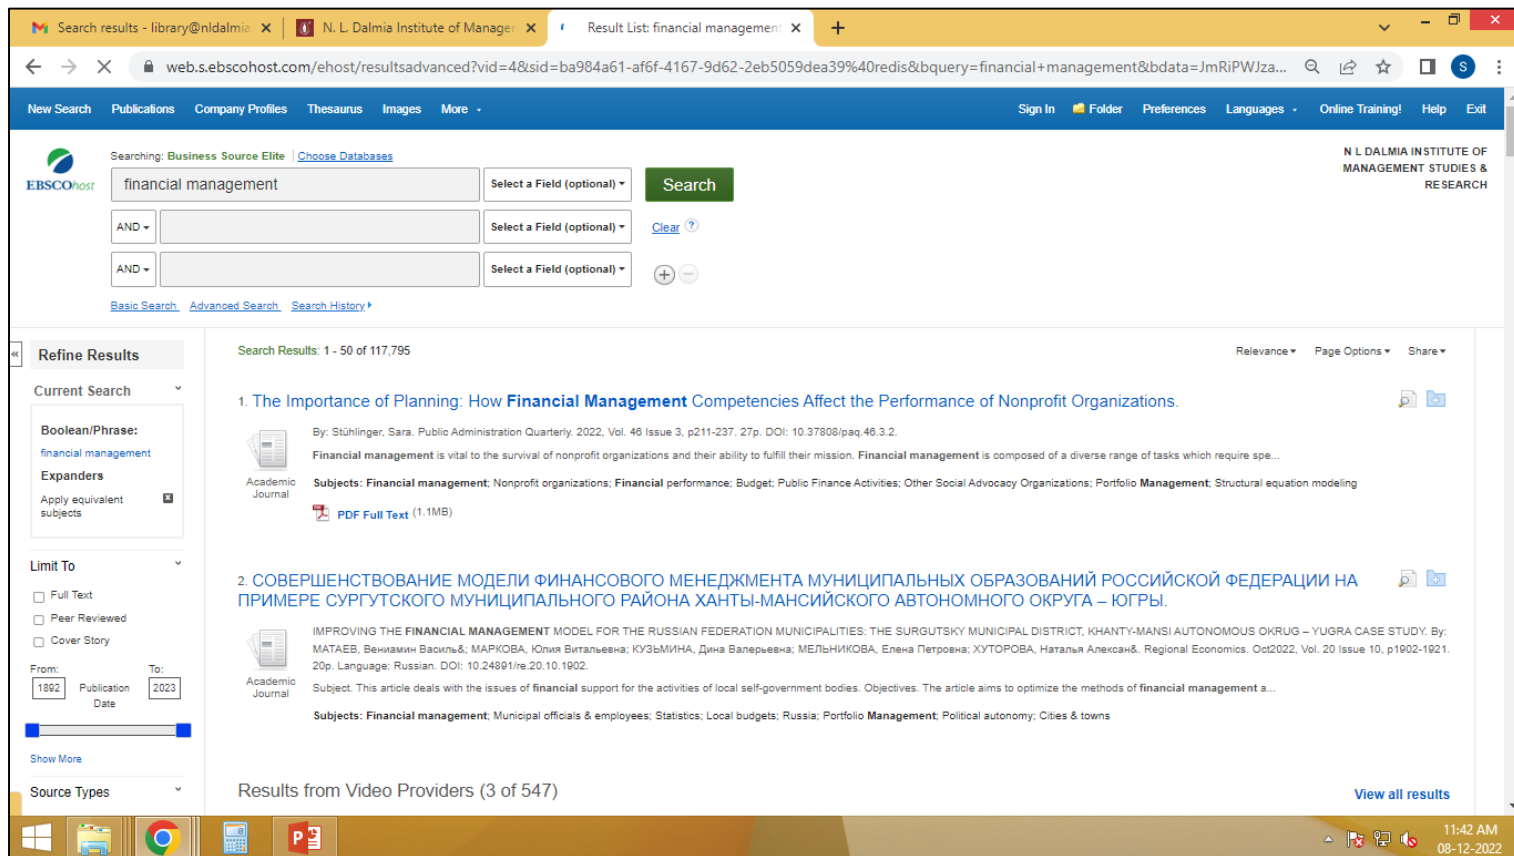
Search results - library@nldalmia ×
N. L. Dalmia Institute of Manager ×
Result List: financial managemen ×
+

web.s.ebscohost.com/ehost/resultsadvanced?vid=4&sid=ba984a61-af6f-4167-9d62-2eb5059dea39%40redis&bquery=financial+management&bdata=JmRiPWJza...

New Search Publications Company Profiles Thesaurus Images More Sign In Folder Preferences Languages Online Training! Help Exit

EBSCOhost

Searching: Business Source Elite | Choose Databases

financial management | Select a Field (optional) | Search
AND | | Select a Field (optional) | Clear
AND | | Select a Field (optional)

Basic Search Advanced Search Search History

N L DALMIA INSTITUTE OF MANAGEMENT STUDIES & RESEARCH

Refine Results

Current Search

Boolean/Phrase:
financial management
Expanders
Apply equivalent subjects

Limit To
Full Text
Peer Reviewed
Cover Story

From: 1892 Publication Date To: 2023

Show More

Source Types

Search Results: 1 - 50 of 117,795

Relevance Page Options Share

1. The Importance of Planning: How Financial Management Competencies Affect the Performance of Nonprofit Organizations.

By: Stühlinger, Sara. Public Administration Quarterly. 2022, Vol. 46 Issue 3, p211-237. 27p. DOI: 10.37808/paq.46.3.2.

Financial management is vital to the survival of nonprofit organizations and their ability to fulfill their mission. Financial management is composed of a diverse range of tasks which require spe...

Academic Journal

Subjects: Financial management; Nonprofit organizations; Financial performance; Budget; Public Finance Activities; Other Social Advocacy Organizations; Portfolio Management; Structural equation modeling

PDF Full Text (1.1MB)

2. СОВЕРШЕНСТВОВАНИЕ МОДЕЛИ ФИНАНСОВОГО МЕНЕДЖМЕНТА МУНИЦИПАЛЬНЫХ ОБРАЗОВАНИЙ РОССИЙСКОЙ ФЕДЕРАЦИИ НА ПРИМЕРЕ СУРГУТСКОГО МУНИЦИПАЛЬНОГО РАЙОНА ХАНТЫ-МАНСИЙСКОГО АВТОНОМНОГО ОКРУГА – ЮГРЫ.

IMPROVING THE FINANCIAL MANAGEMENT MODEL FOR THE RUSSIAN FEDERATION MUNICIPALITIES: THE SURGUTSKY MUNICIPAL DISTRICT, KHANTY-MANSI AUTONOMOUS OKRUG – YUGRA CASE STUDY. By: МАТАЕВ, Вениамин Василь&; МАРКОВА, Юлия Витальевна; КУЗЬМИНА, Дина Валерьевна; МЕЛЬНИКОВА, Елена Петровна; ХУТОРОВА, Наталья Алексан&. Regional Economics. Oct2022, Vol. 20 Issue 10, p1902-1921. 20p. Language: Russian. DOI: 10.24891/re.20.10.1902.

Academic Journal

Subject. This article deals with the issues of financial support for the activities of local self-government bodies. Objectives. The article aims to optimize the methods of financial management a...

Subjects: Financial management; Municipal officials & employees; Statistics; Local budgets; Russia; Portfolio Management; Political autonomy; Cities & towns

Results from Video Providers (3 of 547)

View all results

11:42 AM
08-12-2022